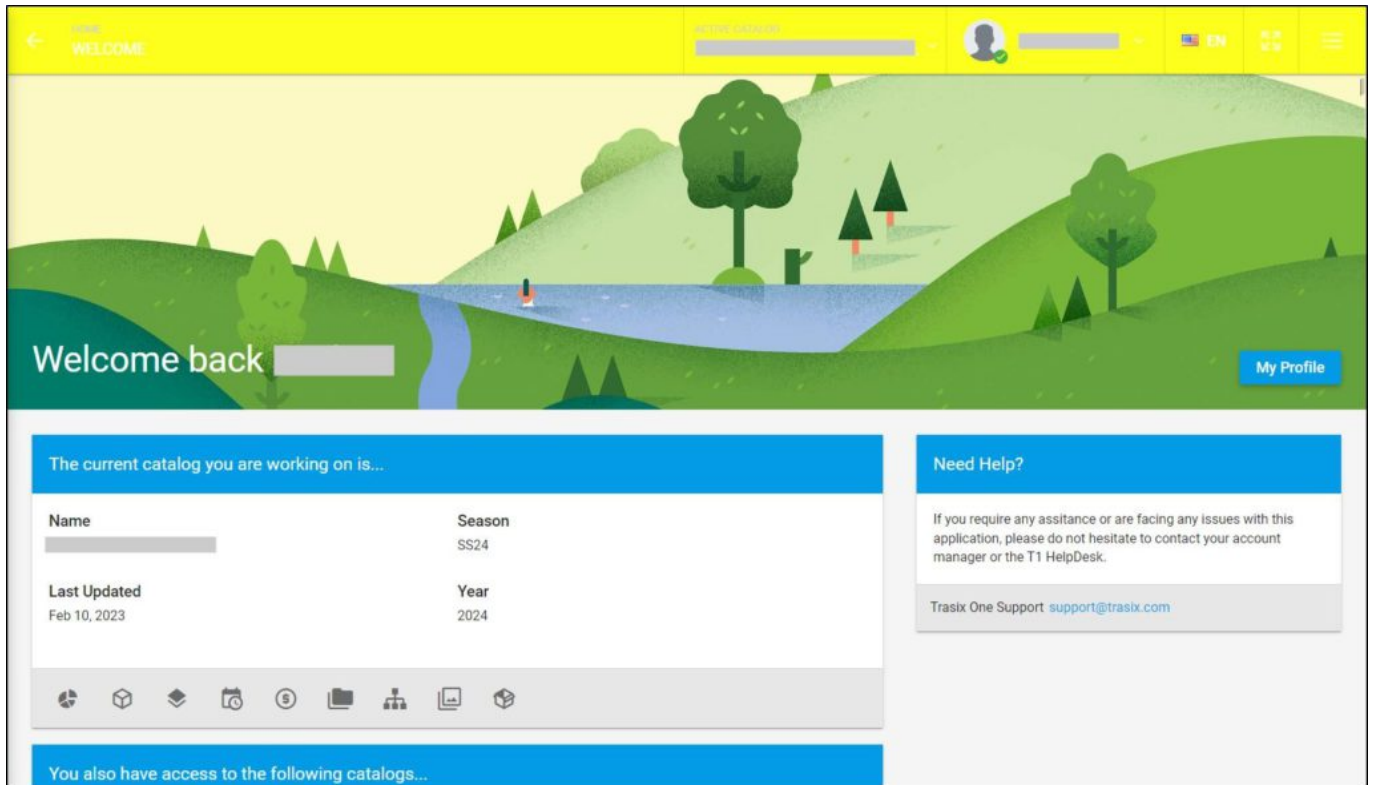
HOME
WELCOME

ACTIVE CATALOG

EN

Welcome back

My Profile

The current catalog you are working on is...

Name

Season
SS24

Last Updated
Feb 10, 2023

Year
2024

Need Help?

If you require any assitance or are facing any issues with this application, please do not hesitate to contact your account manager or the T1 HelpDesk.

Trasix One Support support@trasix.com

You also have access to the following catalogs...